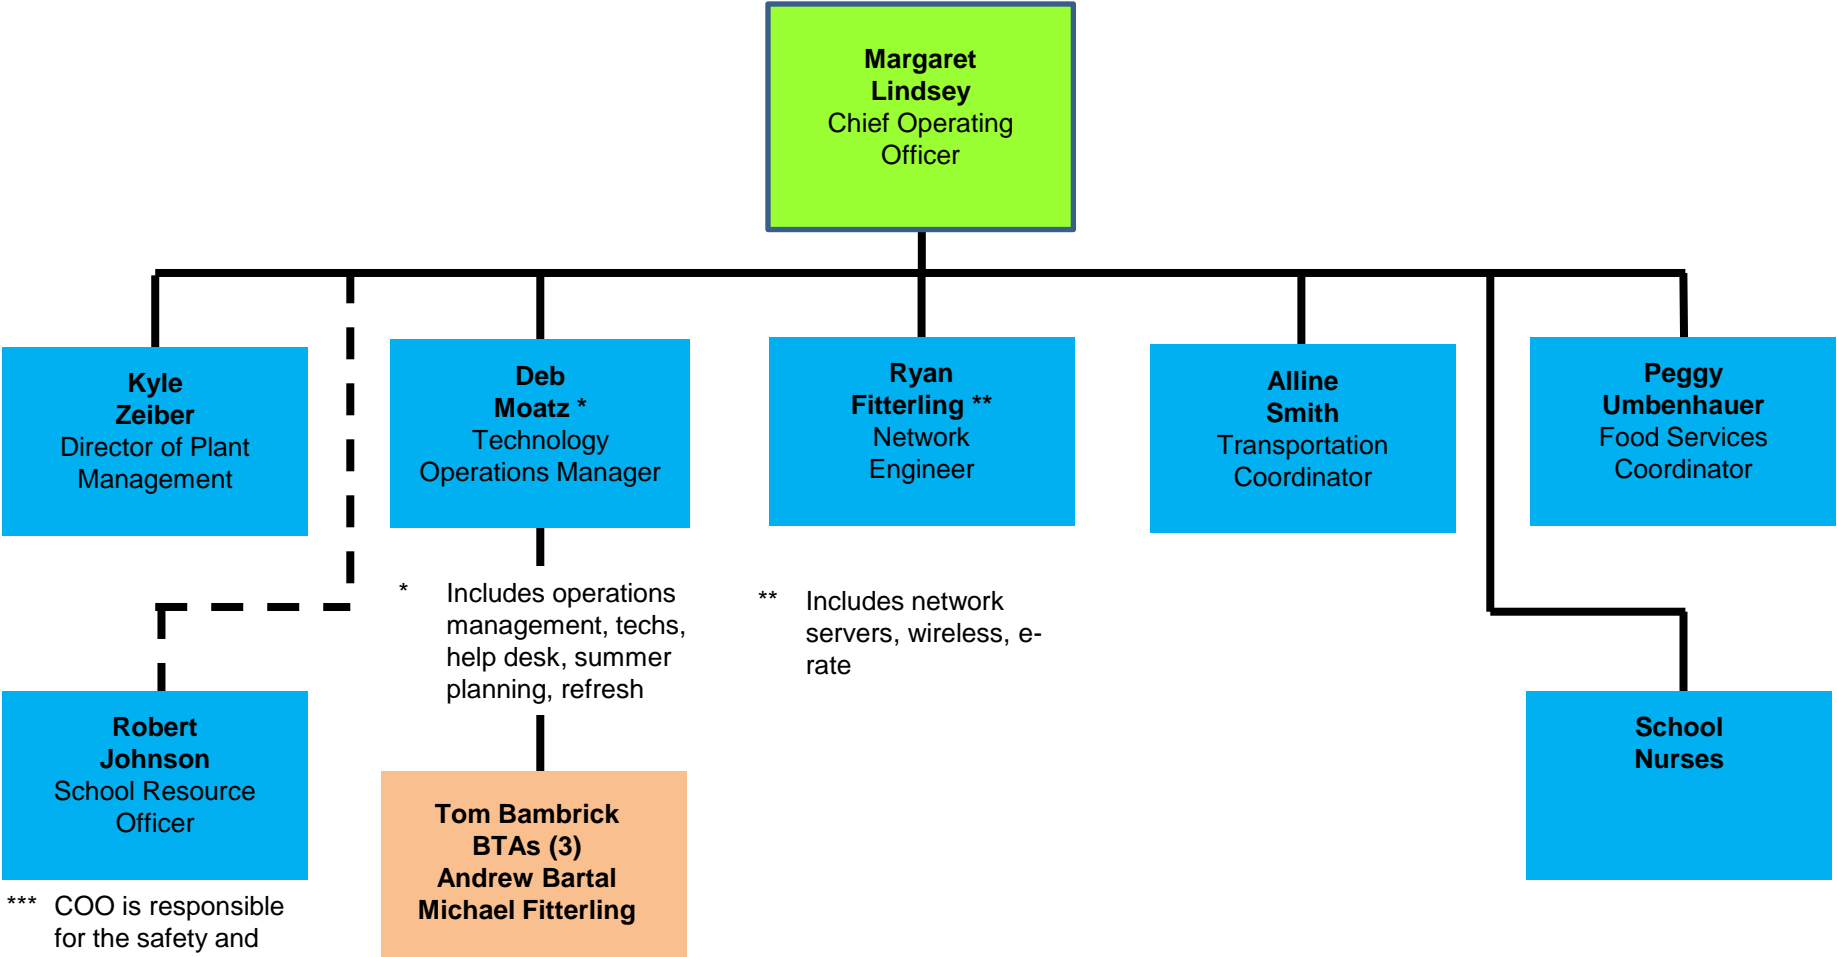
Margaret Lindsey
Chief Operating Officer

Kyle Zeiber
Director of Plant Management

Deb Moatz *
Technology Operations Manager

Ryan Fitterling **
Network Engineer

Alline Smith
Transportation Coordinator

Peggy Umbenhauer
Food Services Coordinator

* Includes operations management, techs, help desk, summer planning, refresh

** Includes network servers, wireless, e-rate

Robert Johnson
School Resource Officer

Tom Bambrick
BTAs (3)
Andrew Bartal
Michael Fitterling

School Nurses

*** COO is responsible for the safety and